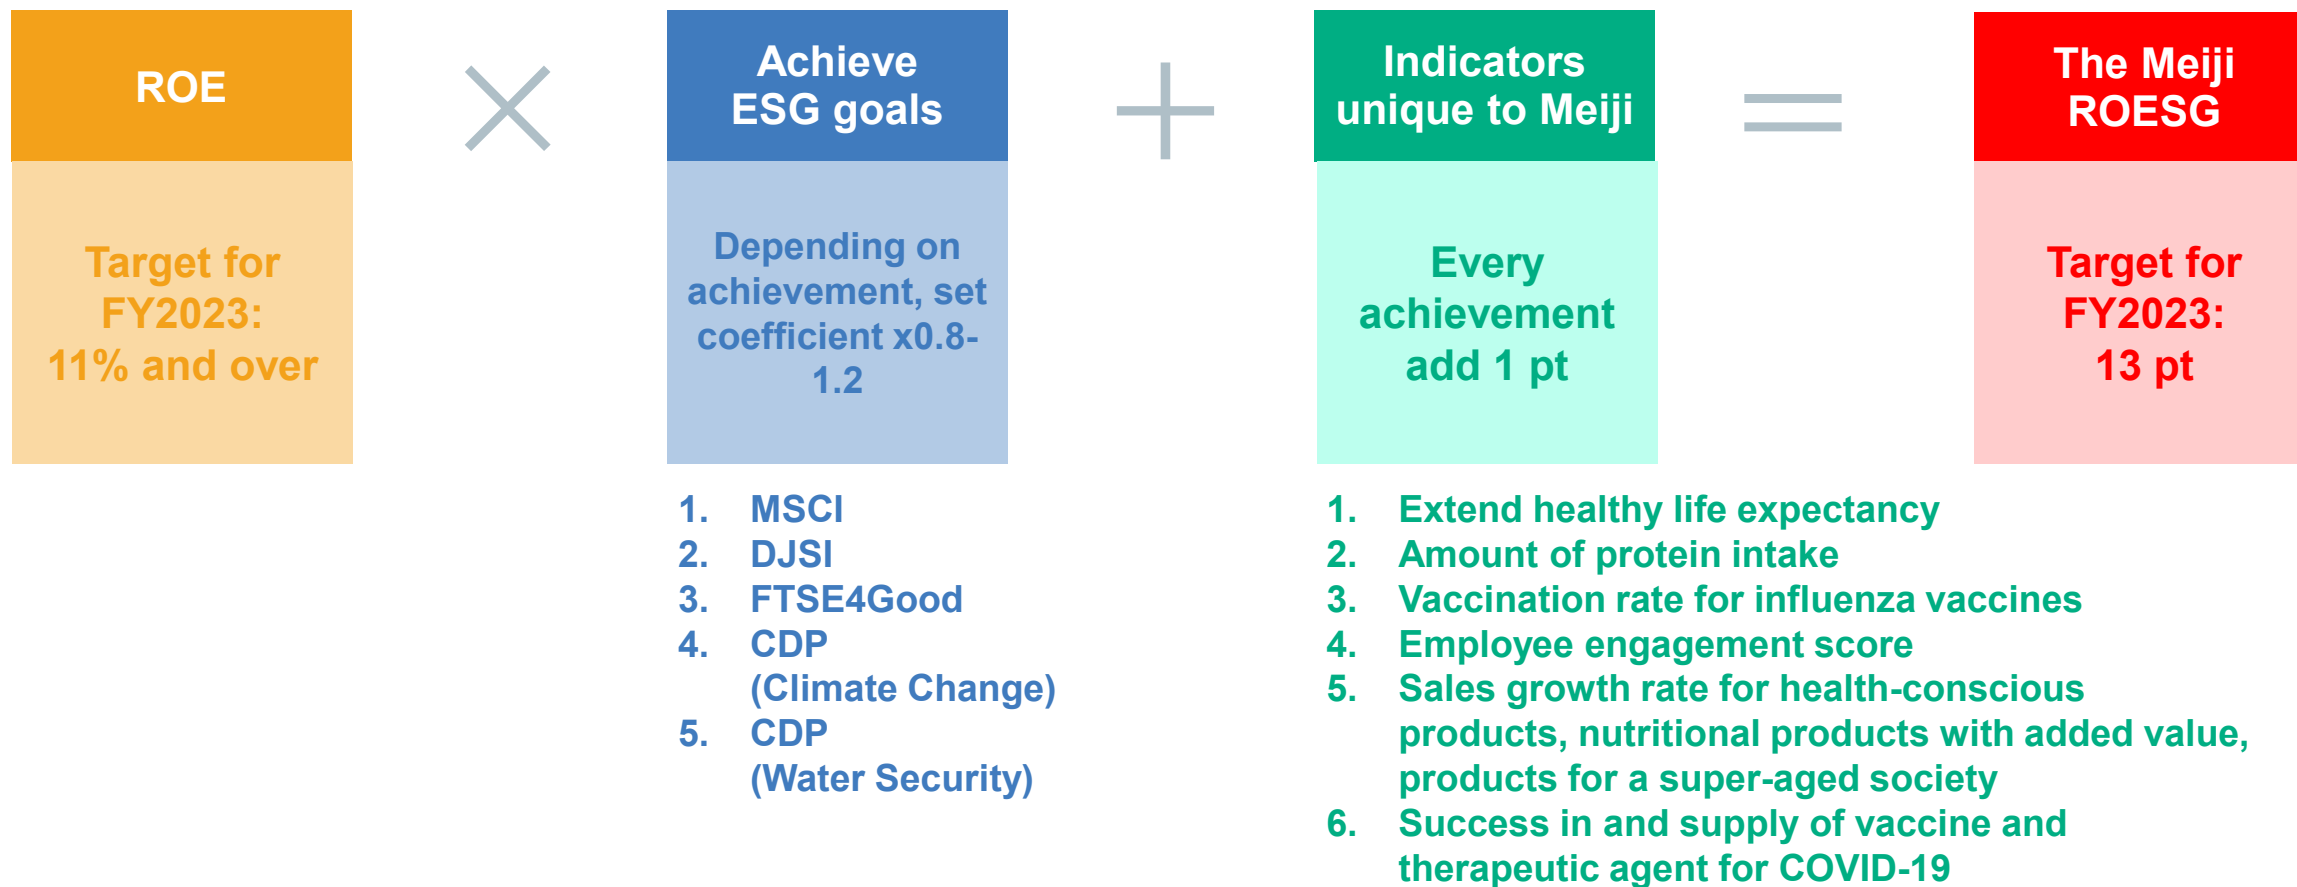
ROE

Target for FY2023: 11% and over

×

Achieve ESG goals

Depending on achievement, set coefficient x0.8-1.2

1. MSCI
2. DJSI
3. FTSE4Good
4. CDP (Climate Change)
5. CDP (Water Security)

+

Indicators unique to Meiji

Every achievement add 1 pt

1. Extend healthy life expectancy
2. Amount of protein intake
3. Vaccination rate for influenza vaccines
4. Employee engagement score
5. Sales growth rate for health-conscious products, nutritional products with added value, products for a super-aged society
6. Success in and supply of vaccine and therapeutic agent for COVID-19

=

The Meiji ROESG

Target for FY2023: 13 pt